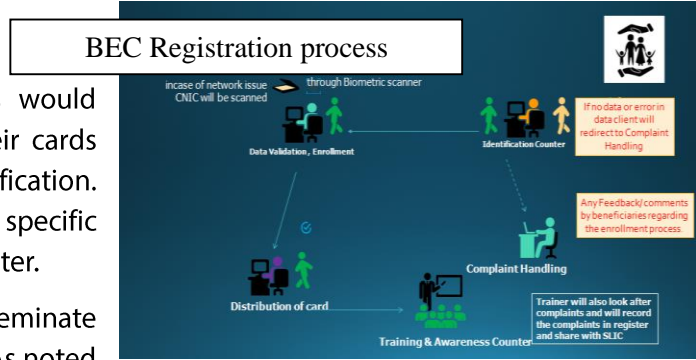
BEC Registration process

would
eir cards
fication.
specific
ter.

eminate
s noted

incase of network issue CNIC will be scanned

through Biometric scanner

Data Validation, Enrollment

Identification Counter

If no data or error in data client will redirect to Complaint Handling

Any Feedback/ comments by beneficiaries regarding the enrollment process

Complaint Handling

Distribution of card

Training & Awareness Counter

Trainer will also look after complaints and will record the complaints in register and share with SLIC